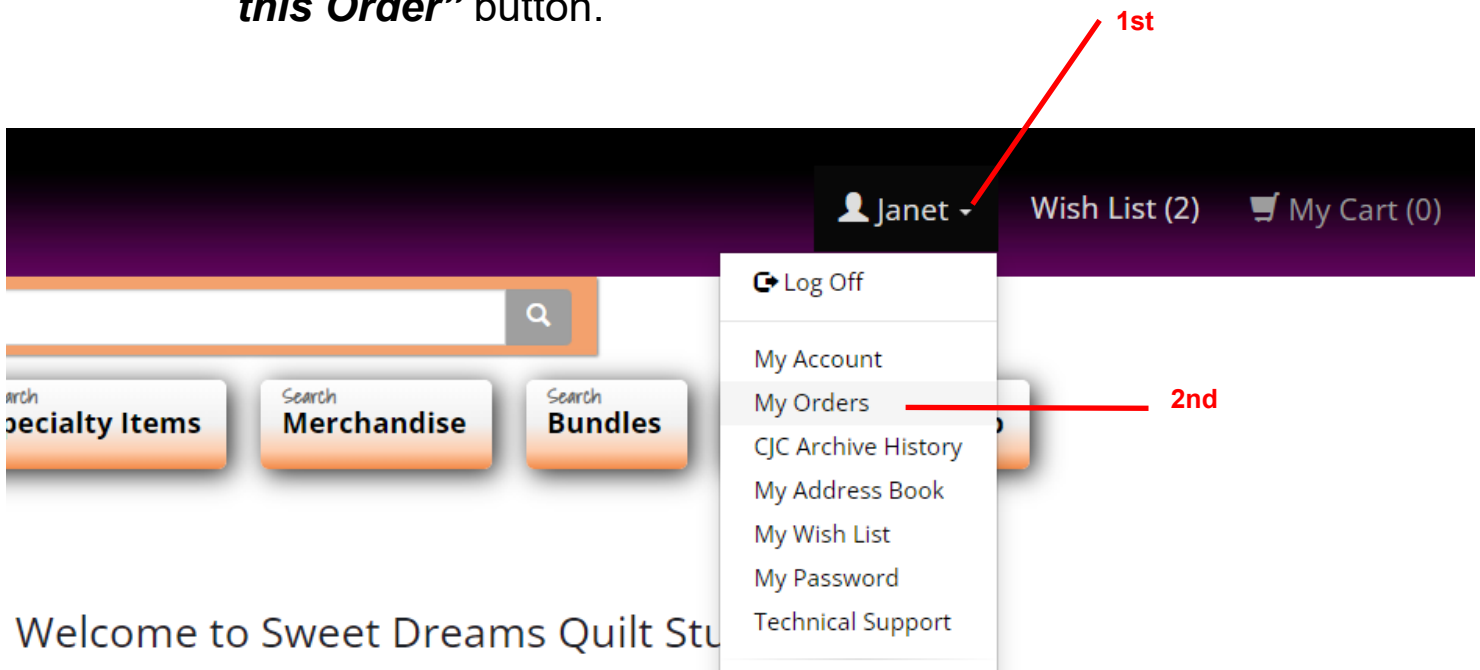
this Order" button.

1st

Janet

Wish List (2)

My Cart (0)

Log Off

My Account

My Orders

CJC Archive History

My Address Book

My Wish List

My Password

Technical Support

2nd

arch
pecialty Items

Search
Merchandise

Search
Bundles

Welcome to Sweet Dreams Quilt Stu